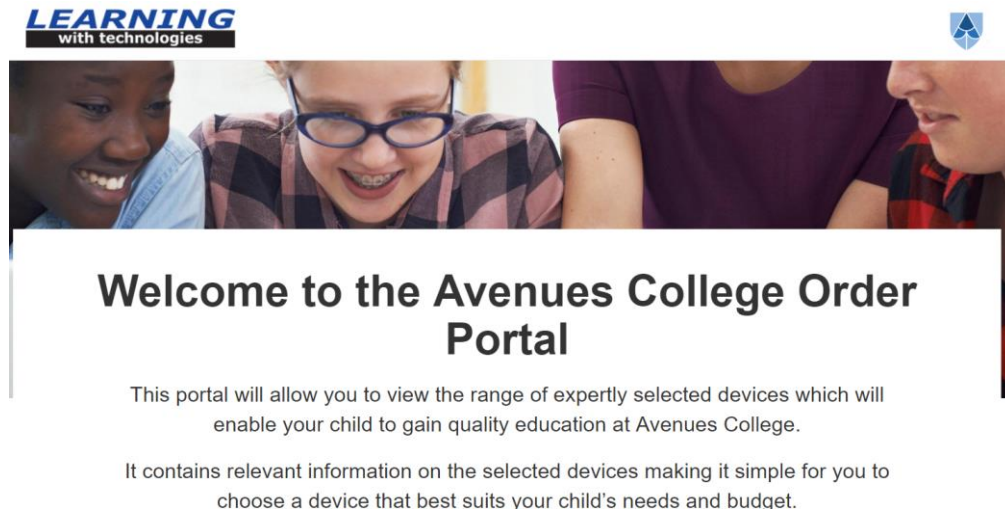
LEARNING
with technologies

Welcome to the Avenues College Order Portal

This portal will allow you to view the range of expertly selected devices which will enable your child to gain quality education at Avenues College.

It contains relevant information on the selected devices making it simple for you to choose a device that best suits your child's needs and budget.